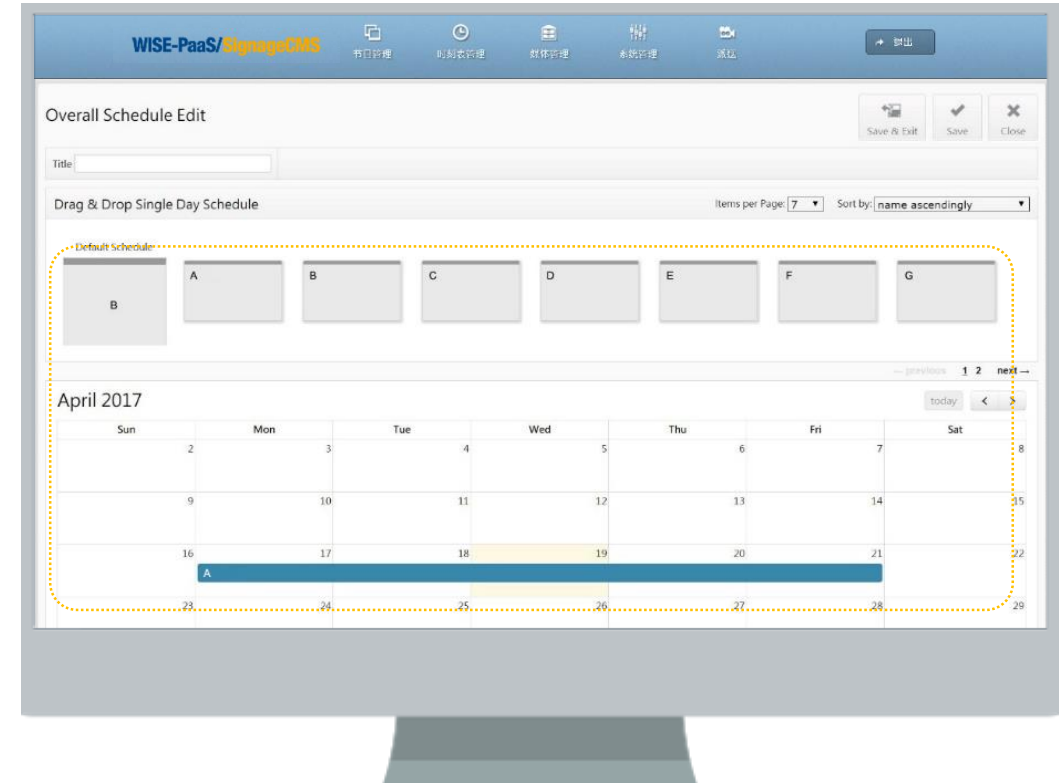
WISE-PaaS/SignageCMS 节目管理 时刻表管理 媒体管理 系统管理 派送 登出

Overall Schedule Edit

Save & Exit Save Close

Title

Drag & Drop Single Day Schedule

Items per Page: 7 Sort by: name ascendingly

Default Schedule

B

A B C D E F G

← previous 1 2 next →

April 2017

today < >

| Sun | Mon | Tue | Wed | Thu | Fri | Sat |
|---|---|---|---|---|---|---|
| 2 | 3 | 4 | 5 | 6 | 7 | 8 |
| 9 | 10 | 11 | 12 | 13 | 14 | 15 |
| 16 | 17 | 18 | 19 | 20 | 21 | 22 |
| 23 | 24 | 25 | 26 | 27 | 28 | 29 |

A